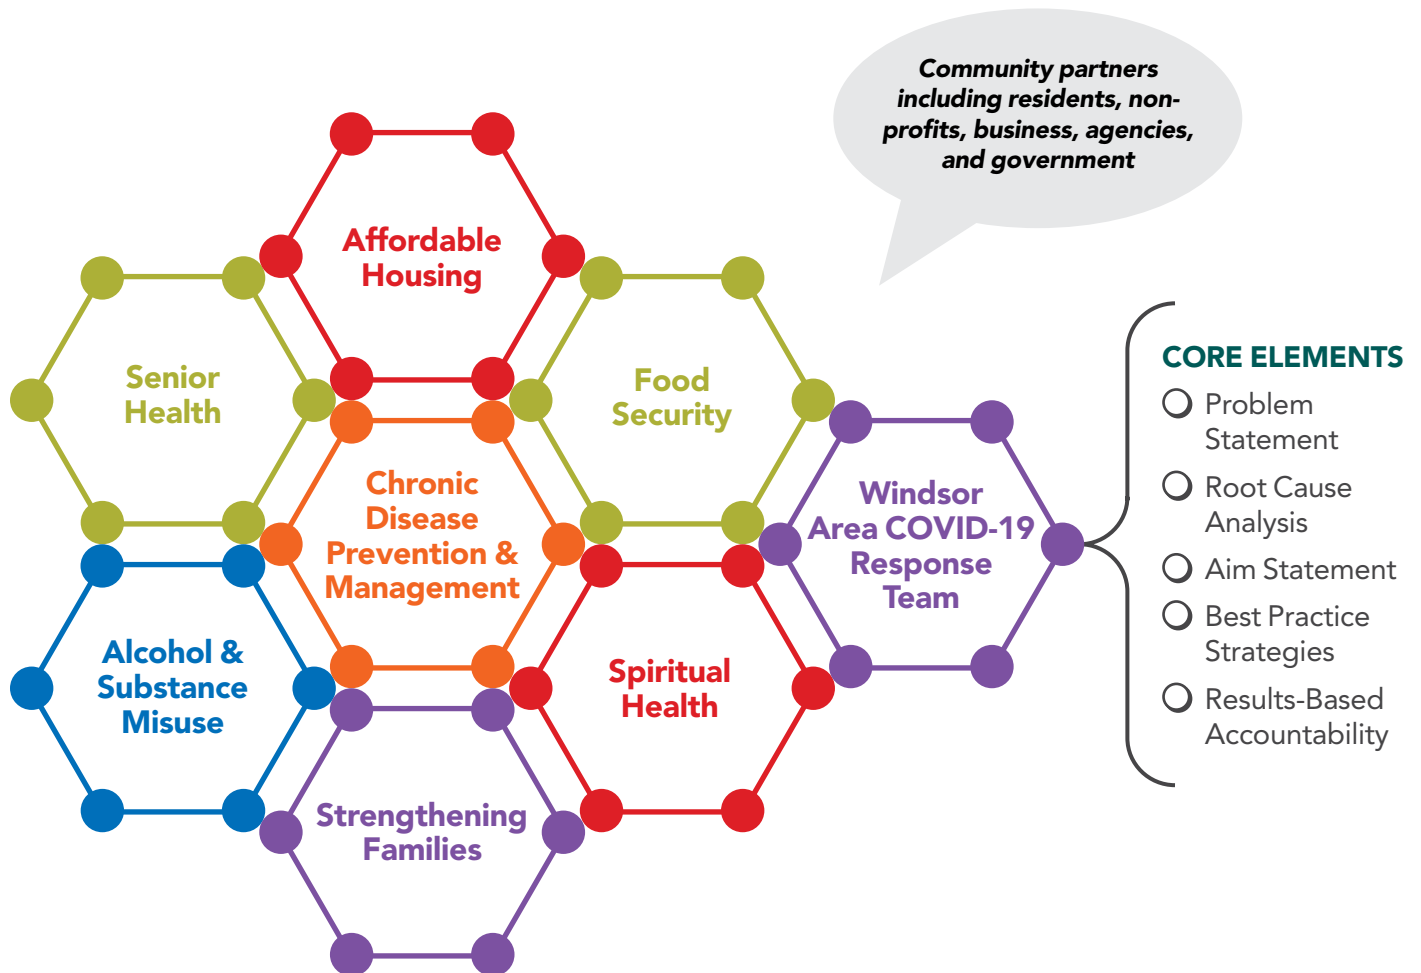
Community partners including residents, non-profits, business, agencies, and government

Affordable Housing

Senior Health

Food Security

Chronic Disease Prevention & Management

Windsor Area COVID-19 Response Team

Alcohol & Substance Misuse

Spiritual Health

Strengthening Families

CORE ELEMENTS
Problem Statement
Root Cause Analysis
Aim Statement
Best Practice Strategies
Results-Based Accountability